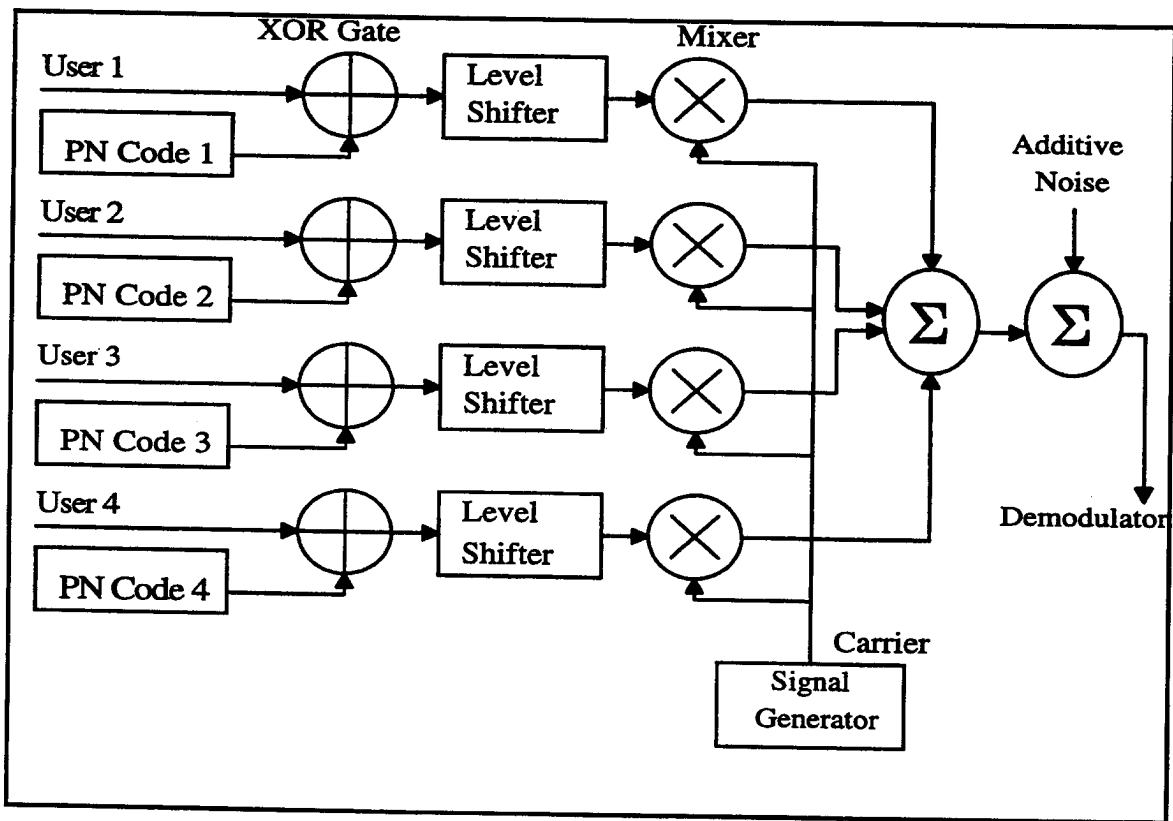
XOR Gate

Mixer

User 1

Level Shifter

PN Code 1

Additive Noise

User 2

Level Shifter

PN Code 2

$\Sigma$

$\Sigma$

User 3

Level Shifter

PN Code 3

User 4

Level Shifter

Demodulator

PN Code 4

Carrier

Signal Generator